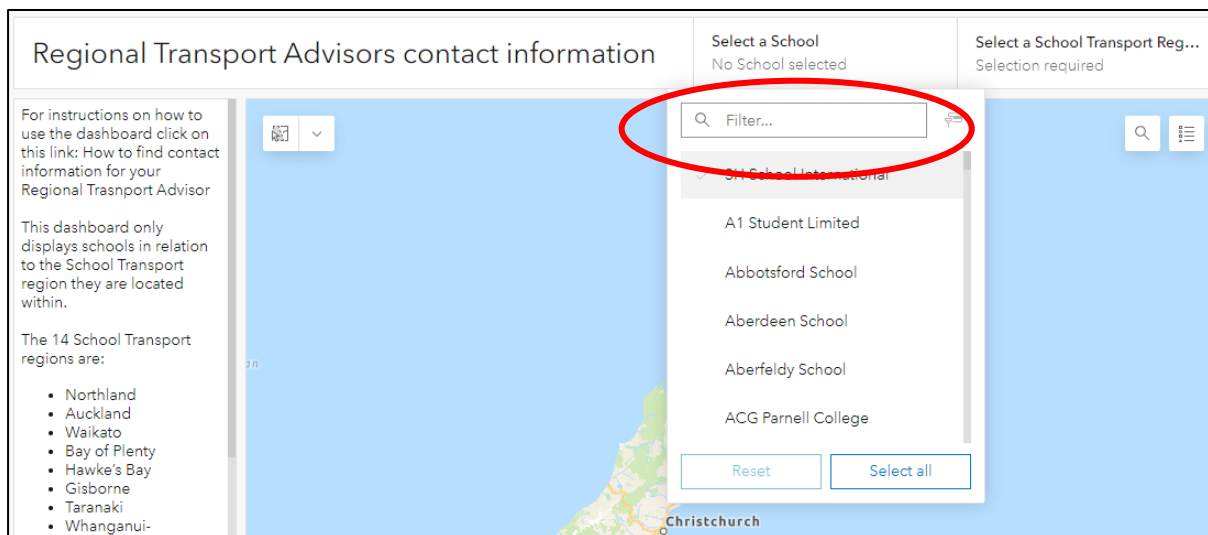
Regional Transport Advisors contact information

Select a School
No School selected

Select a School Transport Reg...
Selection required

For instructions on how to use the dashboard click on this link: How to find contact information for your Regional Trasnport Advisor

This dashboard only displays schools in relation to the School Transport region they are located within.

The 14 School Transport regions are:

- Northland
- Auckland
- Waikato
- Bay of Plenty
- Hawke's Bay
- Gisborne
- Taranaki
- Whanganui-

Filter...

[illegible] School International
A1 Student Limited
Abbotsford School
Aberdeen School
Aberfeldy School
ACG Parnell College

Reset
Select all

Christchurch